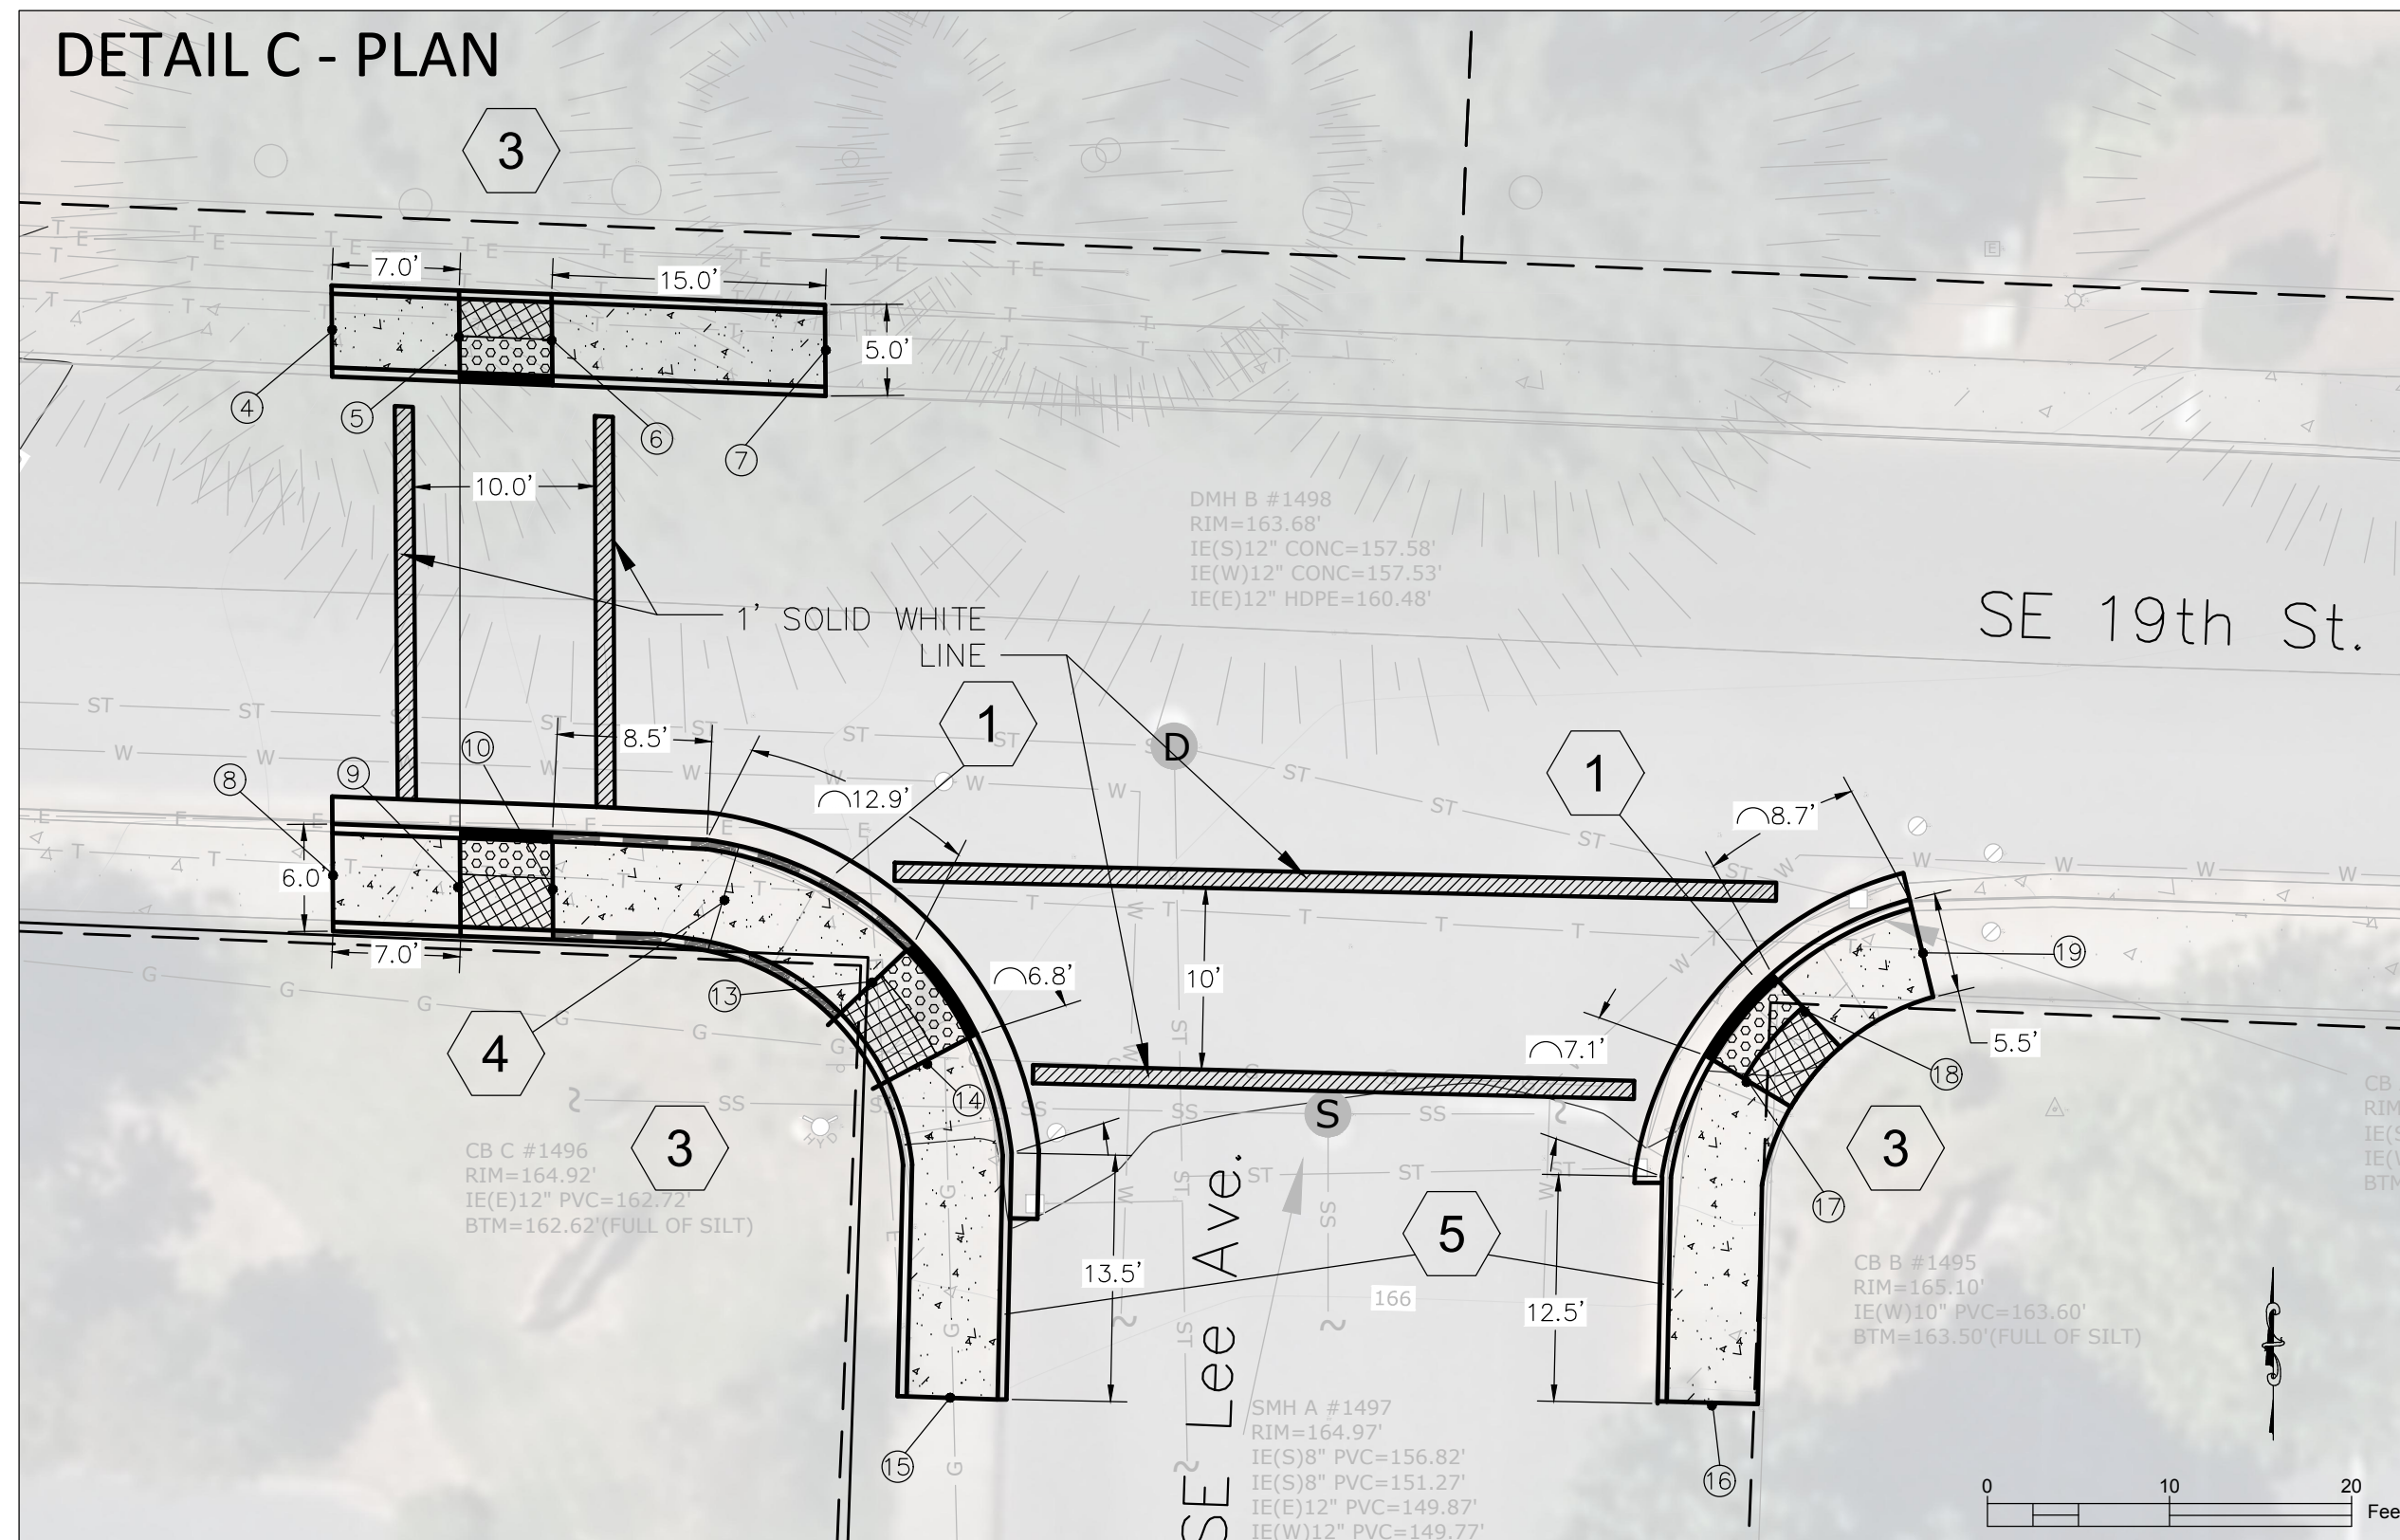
DETAIL C - PLAN

3

7.0'

15.0'

5.0'

4
5
6
7

10.0'

1' SOLID WHITE LINE

DMH B #1498
RIM=163.68'
IE(S)12" CONC=157.58'
IE(W)12" CONC=157.53'
IE(E)12" HDPE=160.48'

SE 19th St.

8.5'

10
8
9

1

D

1

12.9'

8.7'

6.0'

7.0'

6.8'

10'

7.1'

19

5.5'

13

4

14

18

3

CB C #1496
RIM=164.92'
IE(E)12" PVC=162.72'
BTM=162.62'(FULL OF SILT)

S

17

3

5

13.5'

SE Lee Ave.

166

12.5'

CB B #1495
RIM=165.10'
IE(W)10" PVC=163.60'
BTM=163.50'(FULL OF SILT)

SMH A #1497
RIM=164.97'
IE(S)8" PVC=156.82'
IE(S)8" PVC=151.27'
IE(E)12" PVC=149.87'
IE(W)12" PVC=149.77'

15

16

CB
RIM
IE(
IE(
BTM

0
10
20
Fee